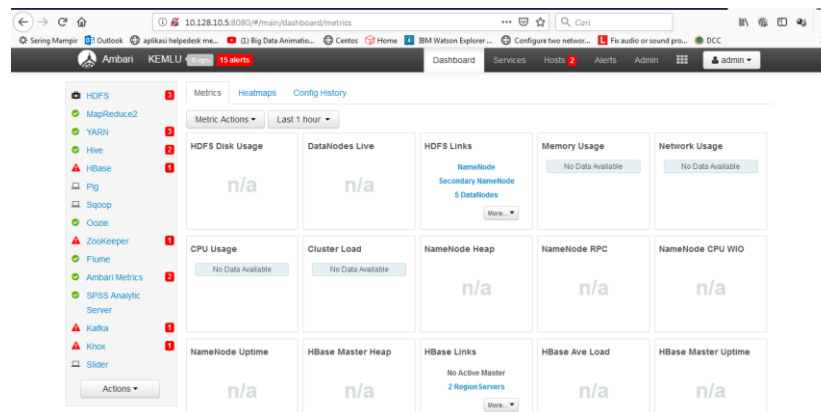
10.128.10.5:8080/#/main/dashboard/metrics
Cari

Sering Mampir  Outlook  aplikasi helpdesk me...  (1) Big Data Animatio...  Centos  Home  IBM Watson Explorer ...  Configure two networ...  Fix audio or sound pro...  DCC

Ambari  KEMLU  0 ops  15 alerts
Dashboard  Services  Hosts 2  Alerts  Admin  admin

HDFS 3
MapReduce2
YARN 3
Hive 2
HBase 1
Pig
Sqoop
Oozie
ZooKeeper 1
Flume
Ambari Metrics 2
SPSS Analytic Server
Kafka 1
Knox 1
Slider

Actions

Metrics  Heatmaps  Config History

Metric Actions  Last 1 hour

| HDFS Disk Usage | DataNodes Live | HDFS Links | Memory Usage | Network Usage |
|---|---|---|---|---|
| n/a | n/a | NameNode Secondary NameNode 5 DataNodes More... | No Data Available | No Data Available |
| CPU Usage | Cluster Load | NameNode Heap | NameNode RPC | NameNode CPU WIO |
| No Data Available | No Data Available | n/a | n/a | n/a |
| NameNode Uptime | HBase Master Heap | HBase Links | HBase Ave Load | HBase Master Uptime |
| n/a | n/a | No Active Master 2 RegionServers More... | n/a | n/a |